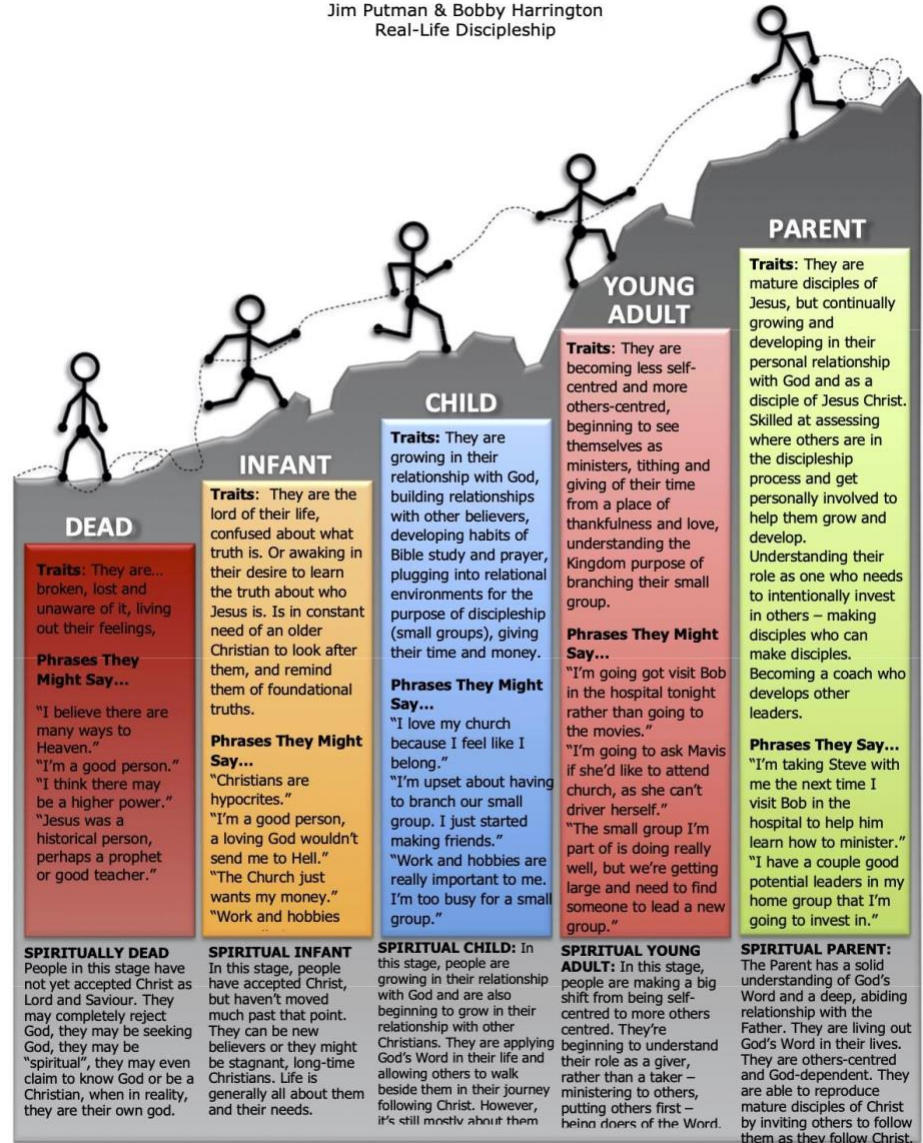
Jim Putman & Bobby Harrington
Real-Life Discipleship

DEAD

Traits: They are... broken, lost and unaware of it, living out their feelings,

Phrases They Might Say...

"I believe there are many ways to Heaven."
"I'm a good person."
"I think there may be a higher power."
"Jesus was a historical person, perhaps a prophet or good teacher."

INFANT

Traits: They are the lord of their life, confused about what truth is. Or awaking in their desire to learn the truth about who Jesus is. Is in constant need of an older Christian to look after them, and remind them of foundational truths.

Phrases They Might Say...
"Christians are hypocrites."
"I'm a good person, a loving God wouldn't send me to Hell."
"The Church just wants my money."
"Work and hobbies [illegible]

CHILD

Traits: They are growing in their relationship with God, building relationships with other believers, developing habits of Bible study and prayer, plugging into relational environments for the purpose of discipleship (small groups), giving their time and money.

Phrases They Might Say...
"I love my church because I feel like I belong."
"I'm upset about having to branch our small group. I just started making friends."
"Work and hobbies are really important to me. I'm too busy for a small group."

YOUNG ADULT

Traits: They are becoming less self-centred and more others-centred, beginning to see themselves as ministers, tithing and giving of their time from a place of thankfulness and love, understanding the Kingdom purpose of branching their small group.

Phrases They Might Say...
"I'm going got visit Bob in the hospital tonight rather than going to the movies."
"I'm going to ask Mavis if she'd like to attend church, as she can't driver herself."
"The small group I'm part of is doing really well, but we're getting large and need to find someone to lead a new group."

PARENT

Traits: They are mature disciples of Jesus, but continually growing and developing in their personal relationship with God and as a disciple of Jesus Christ. Skilled at assessing where others are in the discipleship process and get personally involved to help them grow and develop. Understanding their role as one who needs to intentionally invest in others – making disciples who can make disciples. Becoming a coach who develops other leaders.

Phrases They Say...
"I'm taking Steve with me the next time I visit Bob in the hospital to help him learn how to minister."
"I have a couple good potential leaders in my home group that I'm going to invest in."

SPIRITUALLY DEAD
People in this stage have not yet accepted Christ as Lord and Saviour. They may completely reject God, they may be seeking God, they may be "spiritual", they may even claim to know God or be a Christian, when in reality, they are their own god.

SPIRITUAL INFANT
In this stage, people have accepted Christ, but haven't moved much past that point. They can be new believers or they might be stagnant, long-time Christians. Life is generally all about them and their needs.

SPIRITUAL CHILD: In this stage, people are growing in their relationship with God and are also beginning to grow in their relationship with other Christians. They are applying God's Word in their life and allowing others to walk beside them in their journey following Christ. However, it's still mostly about them

SPIRITUAL YOUNG ADULT: In this stage, people are making a big shift from being self-centred to more others centred. They're beginning to understand their role as a giver, rather than a taker – ministering to others, putting others first – being doers of the Word.

SPIRITUAL PARENT:
The Parent has a solid understanding of God's Word and a deep, abiding relationship with the Father. They are living out God's Word in their lives. They are others-centred and God-dependent. They are able to reproduce mature disciples of Christ by inviting others to follow them as they follow Christ.